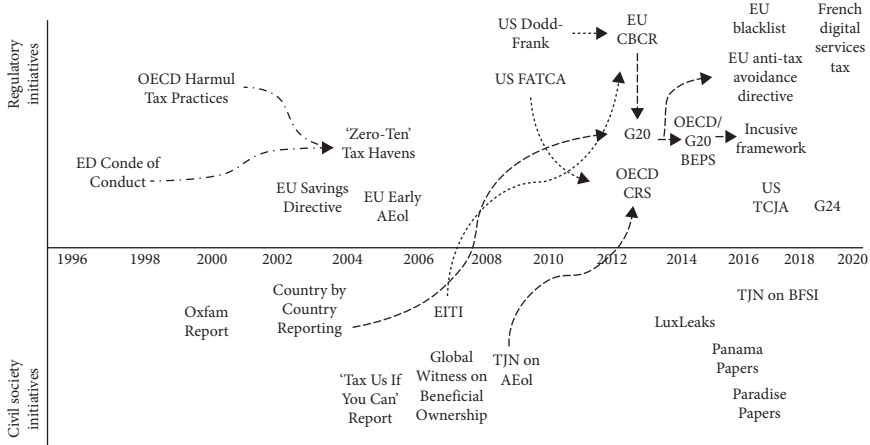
Regulatory initiatives

OECD Harmul Tax Practices

ED Conde of Conduct

'Zero-Ten' Tax Havens

EU Savings Directive

EU Early AEoI

US Dodd-Frank

EU CBCR

US FATCA

G20

OECD CRS

OECD/ G20 BEPS

EU blacklist

EU anti-tax avoidance directive

Incusive framework

French digital services tax

US TCJA

G24

1996 1998 2000 2002 2004 2006 2008 2010 2012 2014 2016 2018 2020

Civil society initiatives

Oxfam Report

Country by Country Reporting

EITI

'Tax Us If You Can' Report

Global Witness on Beneficial Ownership

TJN on AEoI

LuxLeaks

TJN on BFSI

Panama Papers

Paradise Papers